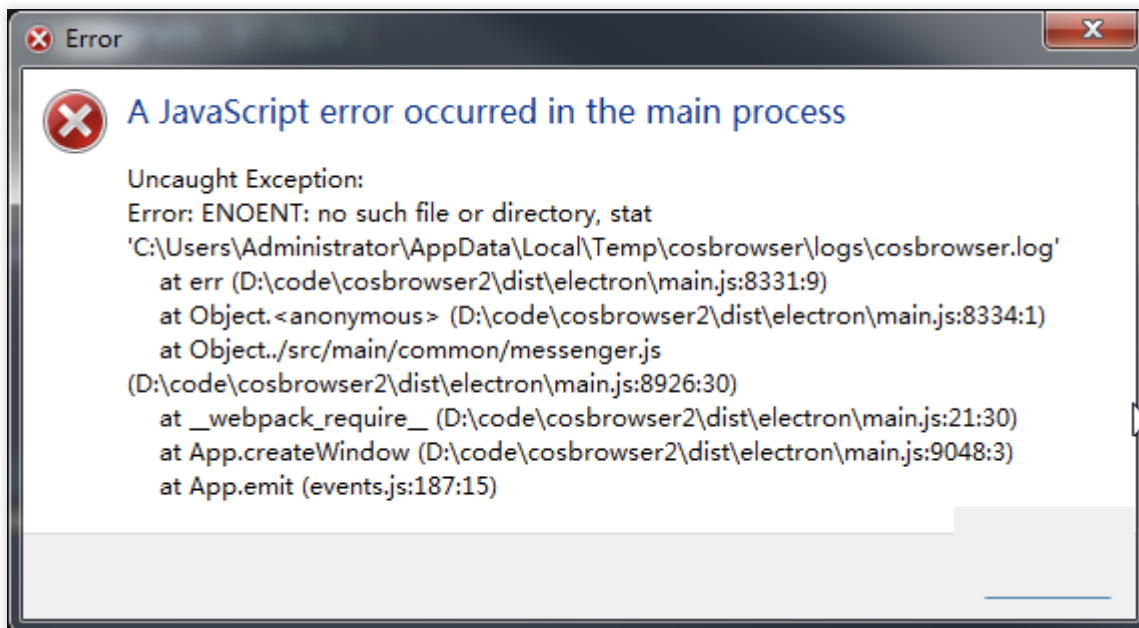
Error

A JavaScript error occurred in the main process

Uncaught Exception:
Error: ENOENT: no such file or directory, stat 'C:\Users\Administrator\AppData\Local\Temp\cosbrowser\logs\cosbrowser.log'
at err (D:\code\cosbrowser2\dist\electron\main.js:8331:9)
at Object.<anonymous> (D:\code\cosbrowser2\dist\electron\main.js:8334:1)
at Object../src/main/common/messenger.js (D:\code\cosbrowser2\dist\electron\main.js:8926:30)
at __webpack_require__ (D:\code\cosbrowser2\dist\electron\main.js:21:30)
at App.createWindow (D:\code\cosbrowser2\dist\electron\main.js:9048:3)
at App.emit (events.js:187:15)